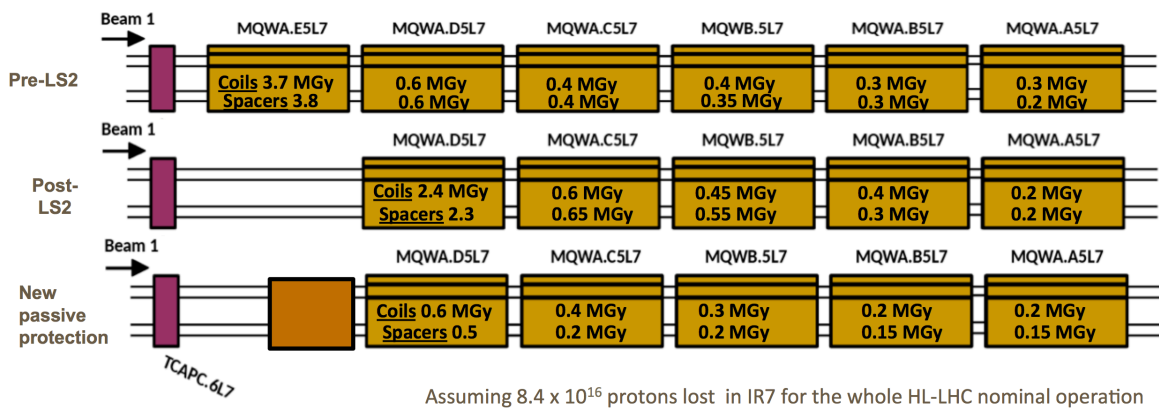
Beam 1

Pre-LS2

MQWA.E5L7
Coils 3.7 MGy
Spacers 3.8

MQWA.D5L7
0.6 MGy
0.6 MGy

MQWA.C5L7
0.4 MGy
0.4 MGy

MQWB.5L7
0.4 MGy
0.35 MGy

MQWA.B5L7
0.3 MGy
0.3 MGy

MQWA.A5L7
0.3 MGy
0.2 MGy

Beam 1

Post-LS2

MQWA.D5L7
Coils 2.4 MGy
Spacers 2.3

MQWA.C5L7
0.6 MGy
0.65 MGy

MQWB.5L7
0.45 MGy
0.55 MGy

MQWA.B5L7
0.4 MGy
0.3 MGy

MQWA.A5L7
0.2 MGy
0.2 MGy

Beam 1

New passive protection

MQWA.D5L7
Coils 0.6 MGy
Spacers 0.5

MQWA.C5L7
0.4 MGy
0.2 MGy

MQWB.5L7
0.3 MGy
0.2 MGy

MQWA.B5L7
0.2 MGy
0.15 MGy

MQWA.A5L7
0.2 MGy
0.15 MGy

TCAPC.6L7

Assuming 8.4 x $10^{16}$ protons lost in IR7 for the whole HL-LHC nominal operation